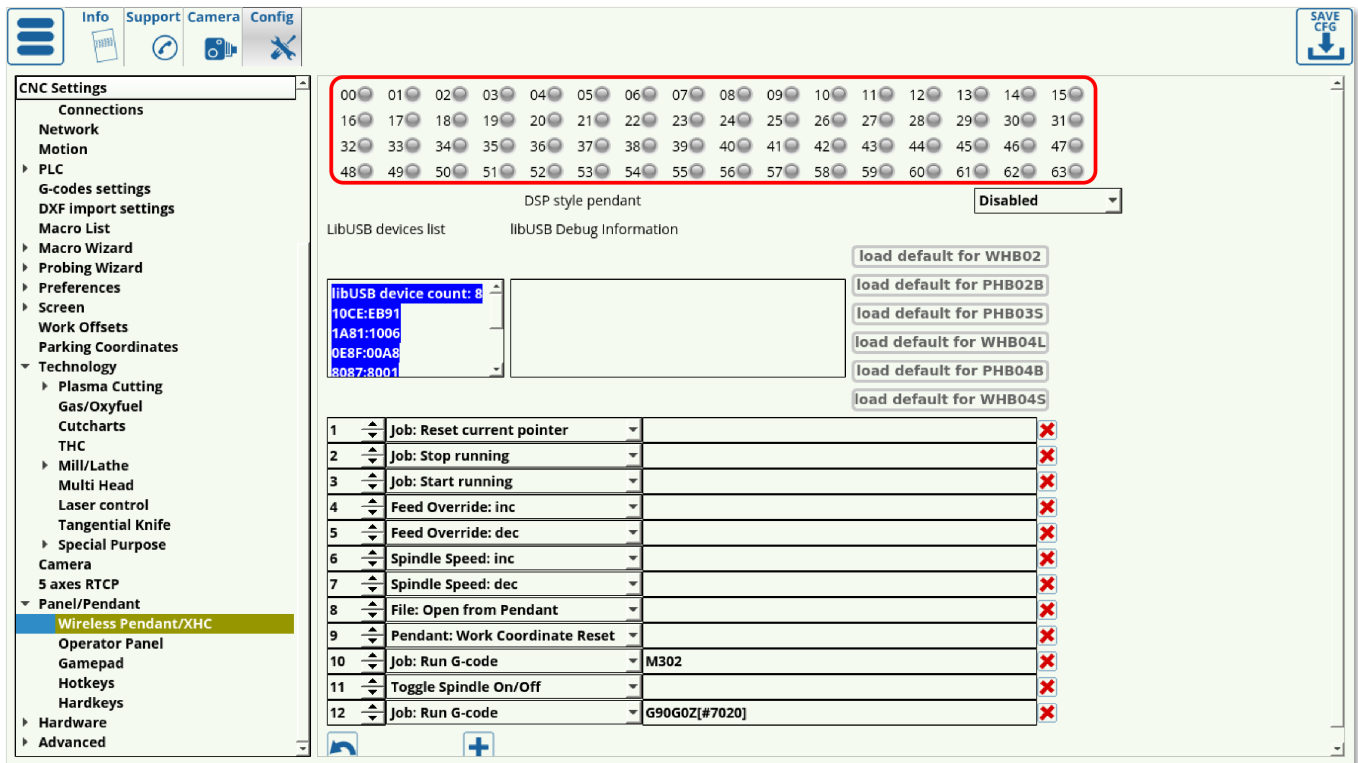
Info Support Camera Config

SAVE CFG

CNC Settings
Connections
Network
Motion
PLC
G-codes settings
DXF import settings
Macro List
Macro Wizard
Probing Wizard
Preferences
Screen
Work Offsets
Parking Coordinates
Technology
Plasma Cutting
Gas/Oxyfuel
Cutcharts
THC
Mill/Lathe
Multi Head
Laser control
Tangential Knife
Special Purpose
Camera
5 axes RTCP
Panel/Pendant
Wireless Pendant/XHC
Operator Panel
Gamepad
Hotkeys
Hardkeys
Hardware
Advanced

00 01 02 03 04 05 06 07 08 09 10 11 12 13 14 15
16 17 18 19 20 21 22 23 24 25 26 27 28 29 30 31
32 33 34 35 36 37 38 39 40 41 42 43 44 45 46 47
48 49 50 51 52 53 54 55 56 57 58 59 60 61 62 63

DSP style pendant
Disabled

LibUSB devices list
libUSB Debug Information

load default for WHB02
load default for PHB02B
load default for PHB03S
load default for WHB04L
load default for PHB04B
load default for WHB04S

libUSB device count: 8
10CE:EB91
1A81:1006
0E8F:00A8
8087:8001

| 1 | Job: Reset current pointer | |
|---|---|---|
| 2 | Job: Stop running | |
| 3 | Job: Start running | |
| 4 | Feed Override: inc | |
| 5 | Feed Override: dec | |
| 6 | Spindle Speed: inc | |
| 7 | Spindle Speed: dec | |
| 8 | File: Open from Pendant | |
| 9 | Pendant: Work Coordinate Reset | |
| 10 | Job: Run G-code | M302 |
| 11 | Toggle Spindle On/Off | |
| 12 | Job: Run G-code | G90G0Z[#7020] |